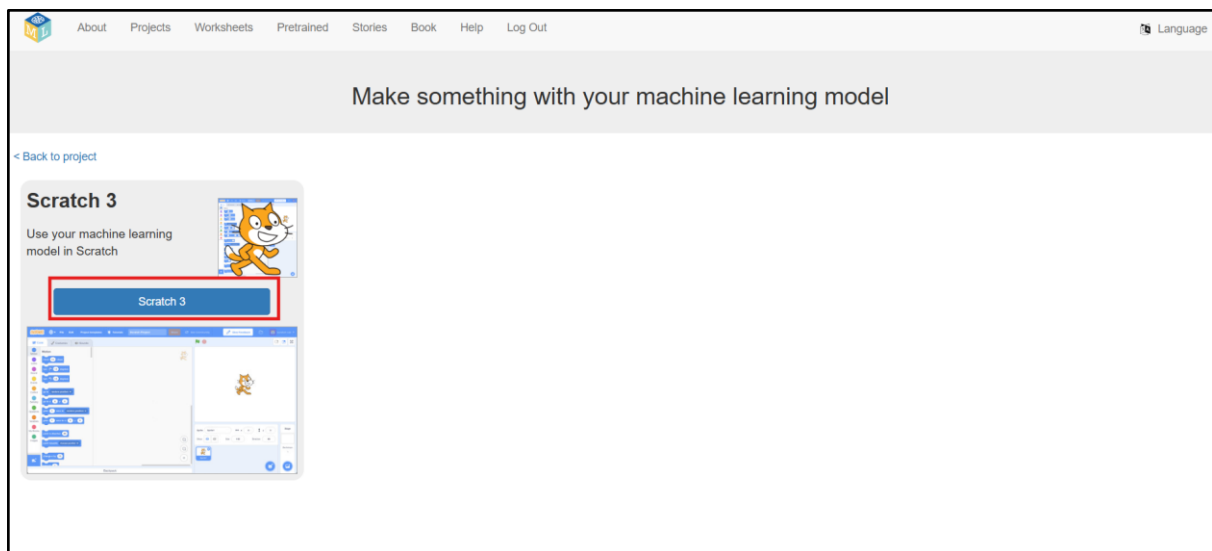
About Projects Worksheets Pretrained Stories Book Help Log Out

Language

Make something with your machine learning model

< Back to project

Scratch 3

Use your machine learning model in Scratch

Scratch 3